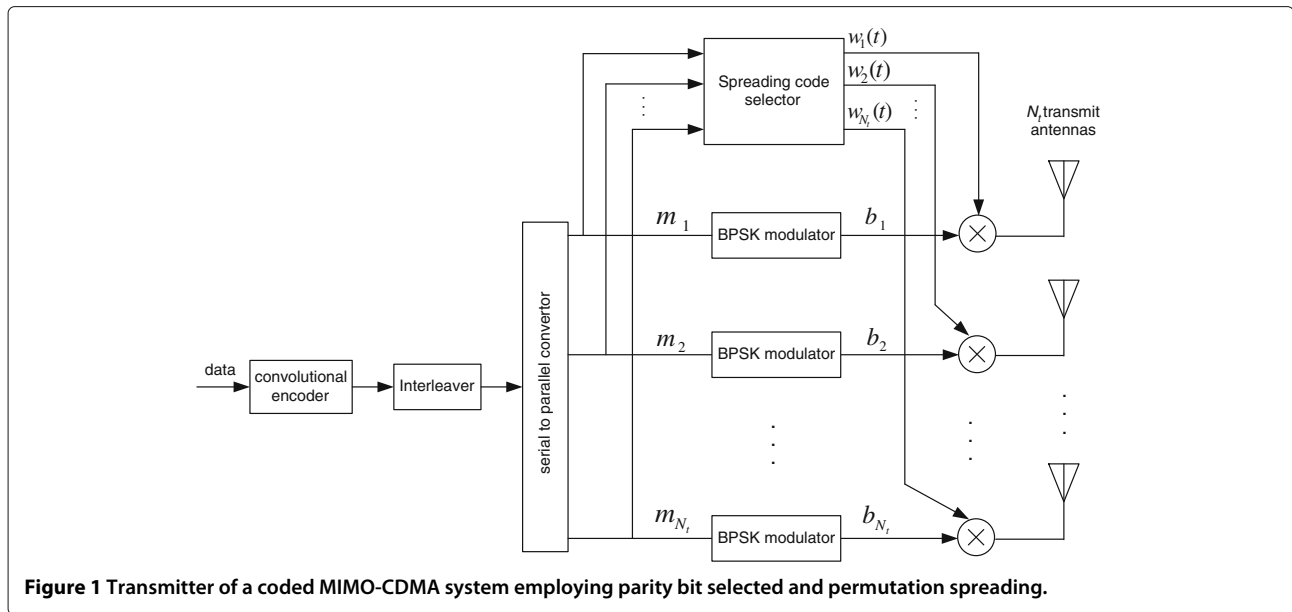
Spreading code selector

$w_1(t)$

$w_2(t)$

$w_{N_t}(t)$

$N_t$ transmit antennas

$m_1$

BPSK modulator

$b_1$

serial to parallel convertor

data

convolutional encoder

Interleaver

$m_2$

BPSK modulator

$b_2$

$m_{N_t}$

BPSK modulator

$b_{N_t}$

**Figure 1** **Transmitter of a coded MIMO-CDMA system employing parity bit selected and permutation spreading.**